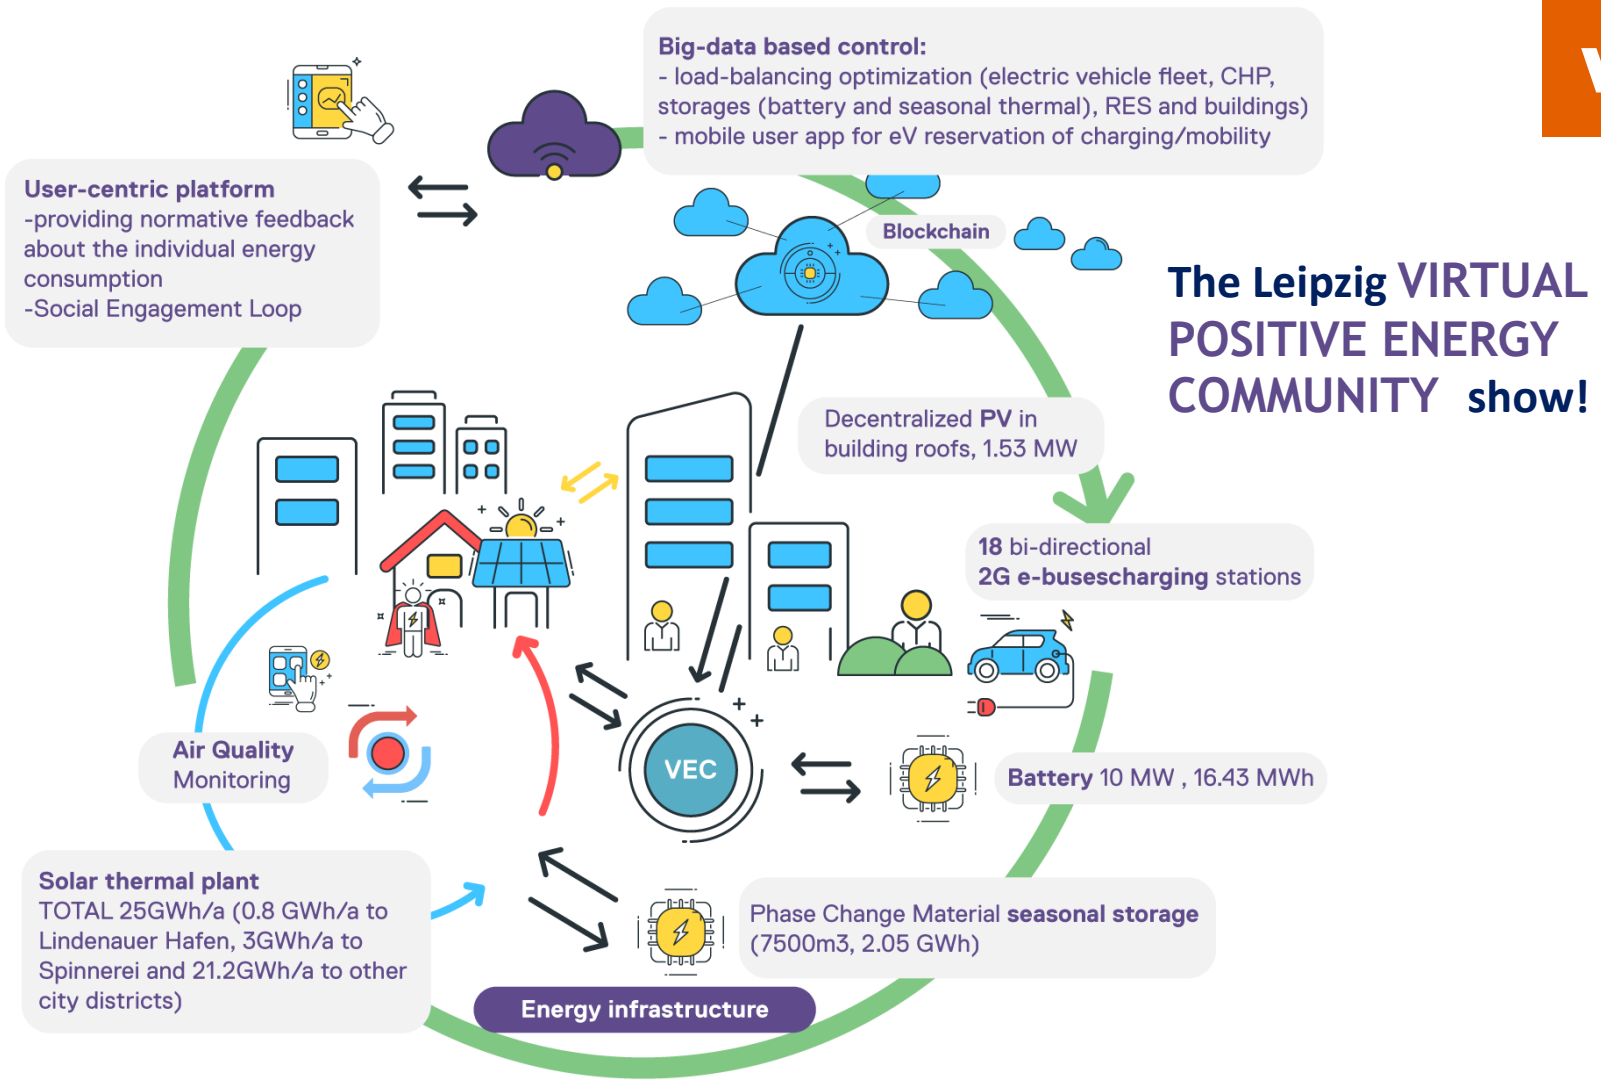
Big-data based control:
- load-balancing optimization (electric vehicle fleet, CHP, storages (battery and seasonal thermal), RES and buildings)
- mobile user app for eV reservation of charging/mobility

User-centric platform
-providing normative feedback about the individual energy consumption
-Social Engagement Loop

Blockchain

The Leipzig VIRTUAL POSITIVE ENERGY COMMUNITY show!

Decentralized PV in building roofs, 1.53 MW

18 bi-directional
2G e-busescharging stations

Air Quality Monitoring

VEC

Battery 10 MW , 16.43 MWh

Solar thermal plant
TOTAL 25GWh/a (0.8 GWh/a to Lindenauer Hafen, 3GWh/a to Spinnerei and 21.2GWh/a to other city districts)

Phase Change Material seasonal storage (7500m3, 2.05 GWh)

Energy infrastructure